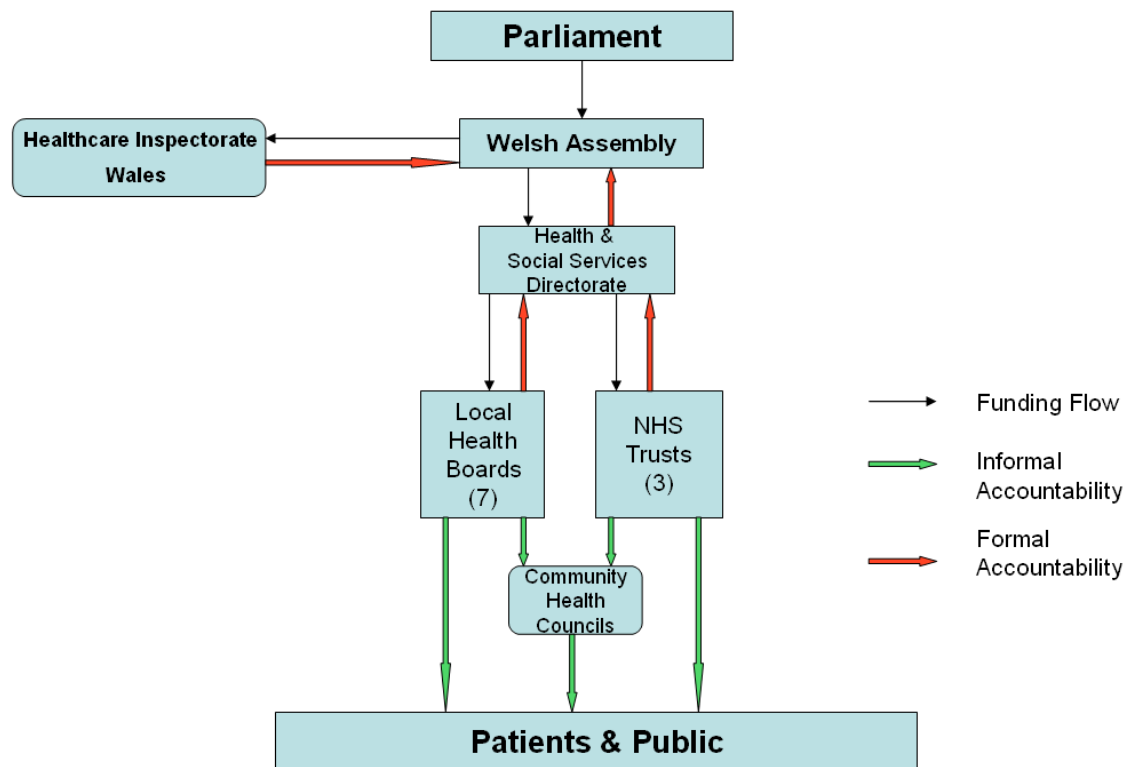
Parliament

Healthcare Inspectorate Wales

Welsh Assembly

Health & Social Services Directorate

Local Health Boards (7)

NHS Trusts (3)

Community Health Councils

Patients & Public

Funding Flow

Informal Accountability

Formal Accountability